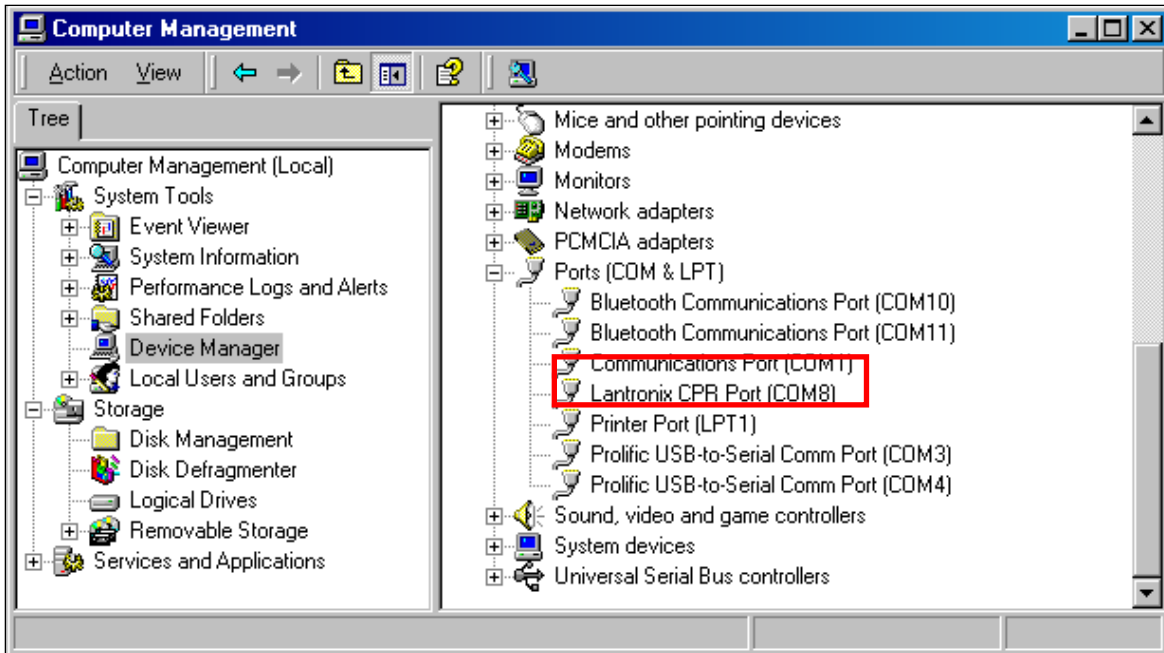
Computer Management

Action View

Tree

Computer Management (Local)
System Tools
Event Viewer
System Information
Performance Logs and Alerts
Shared Folders
Device Manager
Local Users and Groups
Storage
Disk Management
Disk Defragmenter
Logical Drives
Removable Storage
Services and Applications

Mice and other pointing devices
Modems
Monitors
Network adapters
PCMCIA adapters
Ports (COM & LPT)
Bluetooth Communications Port (COM10)
Bluetooth Communications Port (COM11)
Communications Port (COM1)
Lantronix CPR Port (COM8)
Printer Port (LPT1)
Prolific USB-to-Serial Comm Port (COM3)
Prolific USB-to-Serial Comm Port (COM4)
Sound, video and game controllers
System devices
Universal Serial Bus controllers